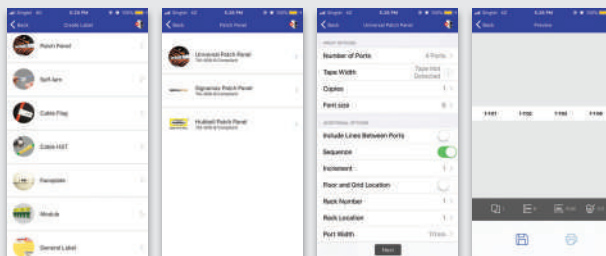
Back Create Label

Patch Panel

Self-lam

Cable Flag

Cable HST

Faceplate

Module

General Label

Back Patch Panel

Universal Patch Panel

Signamax Patch Panel

Hubbell Patch Panel

Back Universal Patch Panel

Number of Ports 6 Ports

Tape Width Tape Not Detected

Copies 1

Font size 0

Include Lines Between Ports

Sequence

Increment 1

Floor and Grid Location

Rack Number 1

Rack Location 1

Port Width

Next

Back Preview

1-101 1-102 1-103 1-104